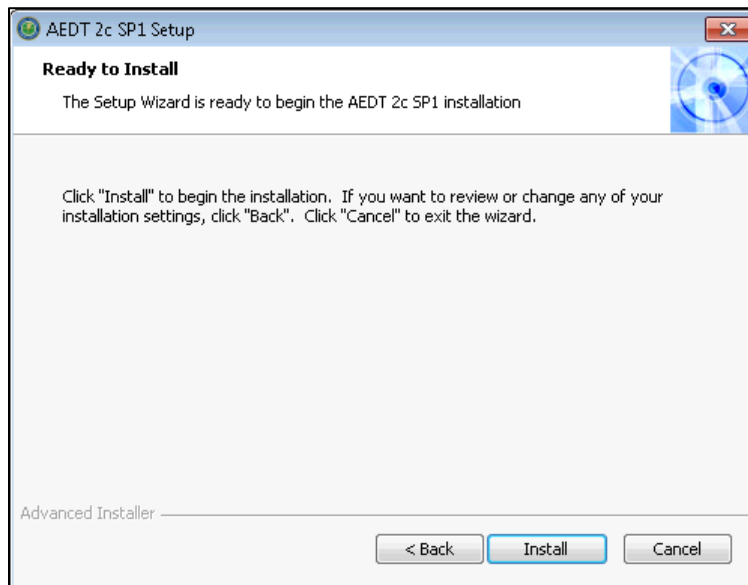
AEDT 2c SP1 Setup

Ready to Install

The Setup Wizard is ready to begin the AEDT 2c SP1 installation

Click "Install" to begin the installation. If you want to review or change any of your installation settings, click "Back". Click "Cancel" to exit the wizard.

Advanced Installer

< Back

Install

Cancel